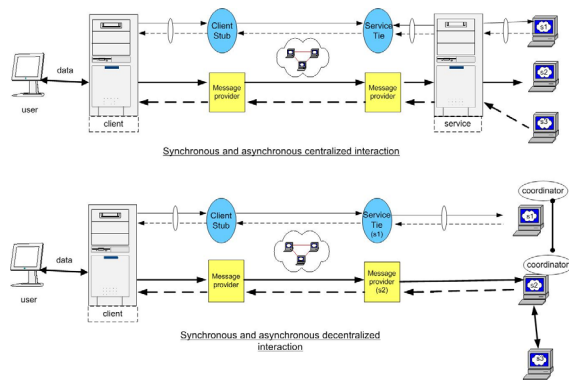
data

user

Client Stub

Service Tie

Message provider

Message provider

client

service

s1

s2

s3

Synchronous and asynchronous centralized interaction

data

user

Client Stub

Service Tie (s1)

Message provider

Message provider (s2)

client

coordinator

coordinator

s1

s2

s3

Synchronous and asynchronous decentralized interaction